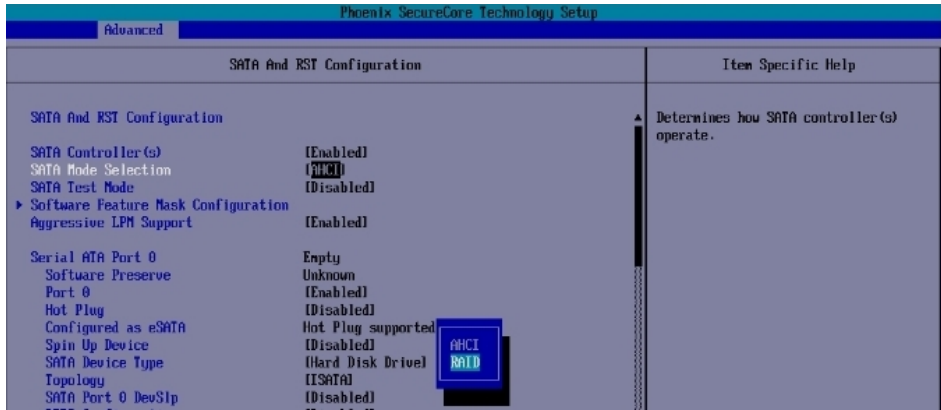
Phoenix SecureCore Technology Setup

Advanced

SATA And RST Configuration

Item Specific Help

SATA And RST Configuration

SATA Controller(s) [Enabled]
SATA Mode Selection [AHCI]
SATA Test Mode [Disabled]
▶ Software Feature Mask Configuration
Aggressive LPM Support [Enabled]

Serial ATA Port 0 Empty
Software Preserve Unknown
Port 0 [Enabled]
Hot Plug [Disabled]
Configured as eSATA Hot Plug supported
Spin Up Device [Disabled]
SATA Device Type [Hard Disk Drive]
Topology [ISATA]
SATA Port 0 DevSlp [Disabled]

AHCI
RAID

Determines how SATA controller(s) operate.